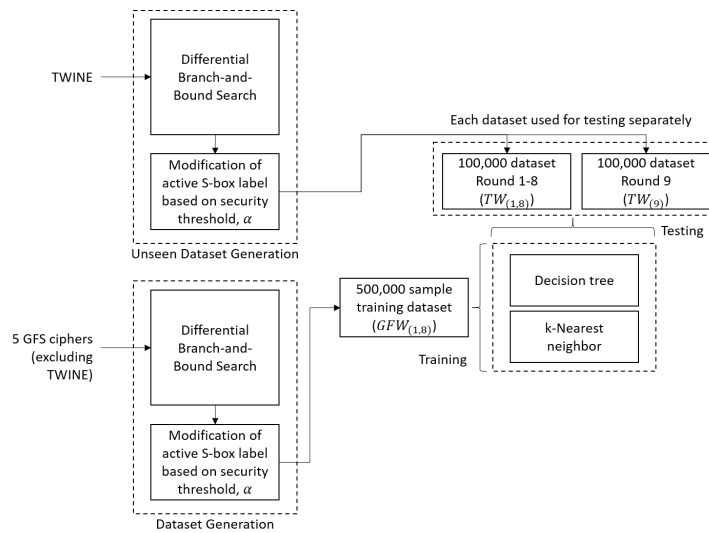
TWINE

Differential Branch-and-Bound Search

Modification of active S-box label based on security threshold, $\alpha$

Unseen Dataset Generation

Each dataset used for testing separately

100,000 dataset Round 1-8 ($TW_{(1,8)}$)

100,000 dataset Round 9 ($TW_{(9)}$)

Testing

5 GFS ciphers (excluding TWINE)

Differential Branch-and-Bound Search

Modification of active S-box label based on security threshold, $\alpha$

Dataset Generation

500,000 sample training dataset ($GFW_{(1,8)}$)

Training

Decision tree

k-Nearest neighbor